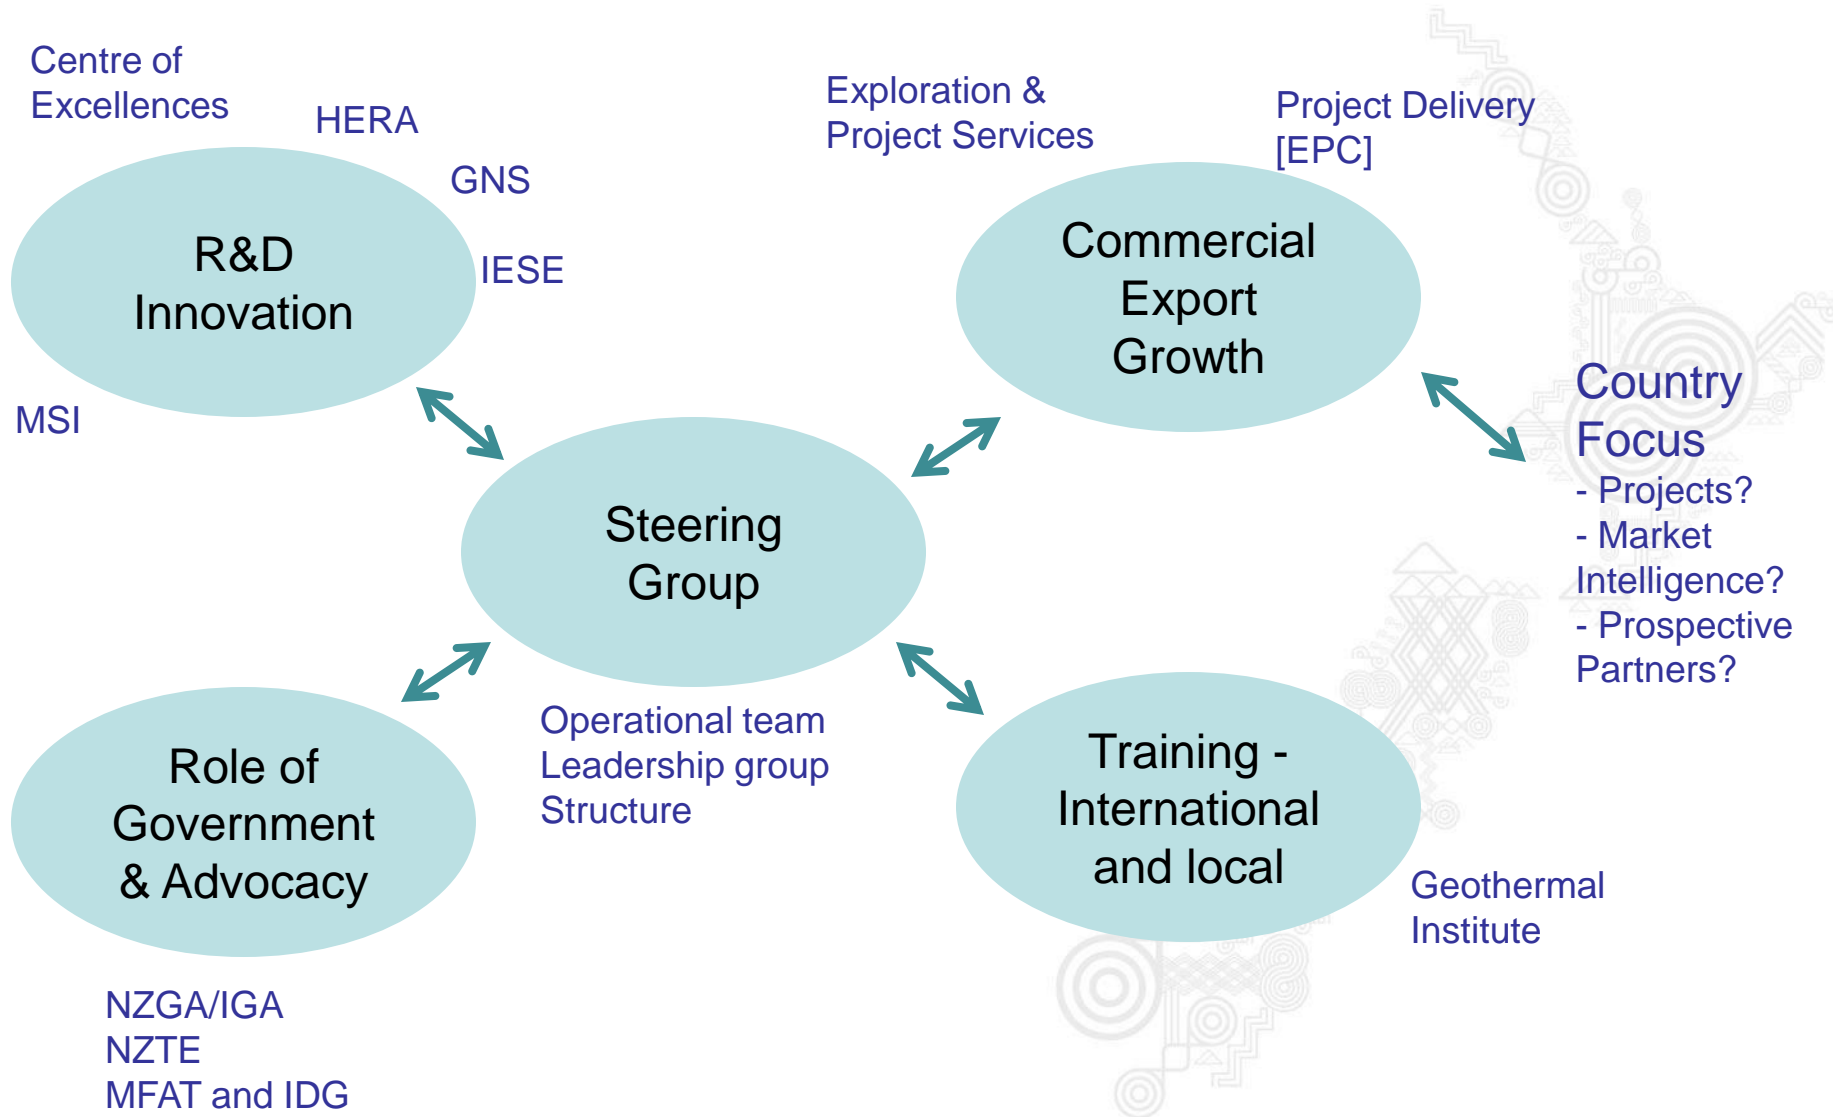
Centre of Excellences

HERA

GNS

IESE

R&D Innovation

MSI

Exploration & Project Services

Project Delivery [EPC]

Commercial Export Growth

Country Focus
- Projects?
- Market Intelligence?
- Prospective Partners?

Steering Group

Operational team
Leadership group
Structure

Role of Government & Advocacy

Training - International and local

Geothermal Institute

NZGA/IGA
NZTE
MFAT and IDG